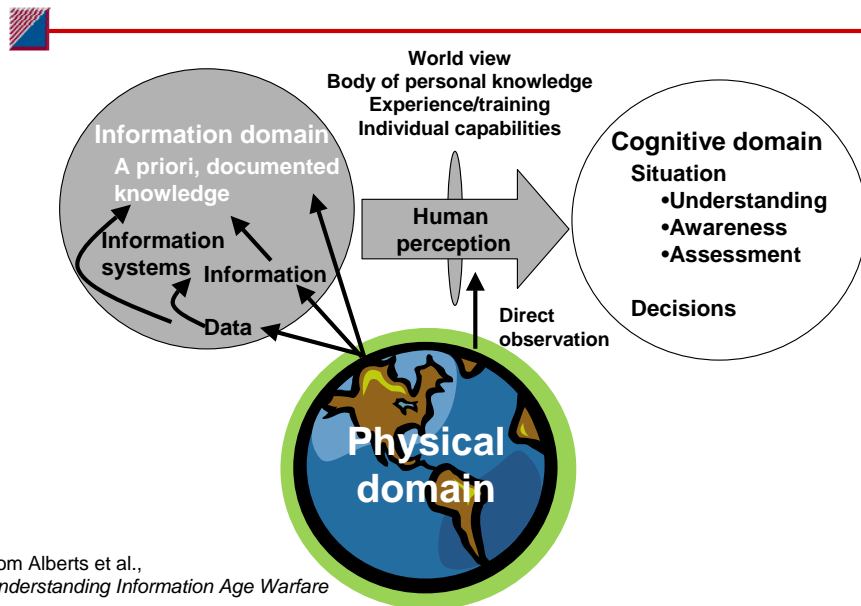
World view
Body of personal knowledge
Experience/training
Individual capabilities

Information domain
A priori, documented knowledge

Information systems

Information

Data

Human perception

Direct observation

Cognitive domain
Situation
•Understanding
•Awareness
•Assessment

Decisions

Physical domain

om Alberts et al.,
nderstanding Information Age Warfare